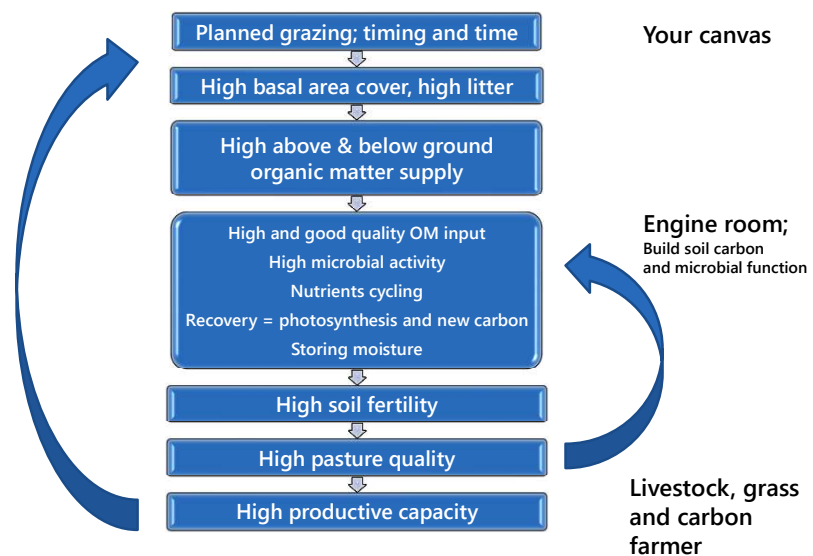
Planned grazing; timing and time

Your canvas

High basal area cover, high litter

High above & below ground organic matter supply

Engine room;
Build soil carbon and microbial function

High and good quality OM input
High microbial activity
Nutrients cycling
Recovery = photosynthesis and new carbon
Storing moisture

High soil fertility

High pasture quality

High productive capacity

Livestock, grass and carbon farmer